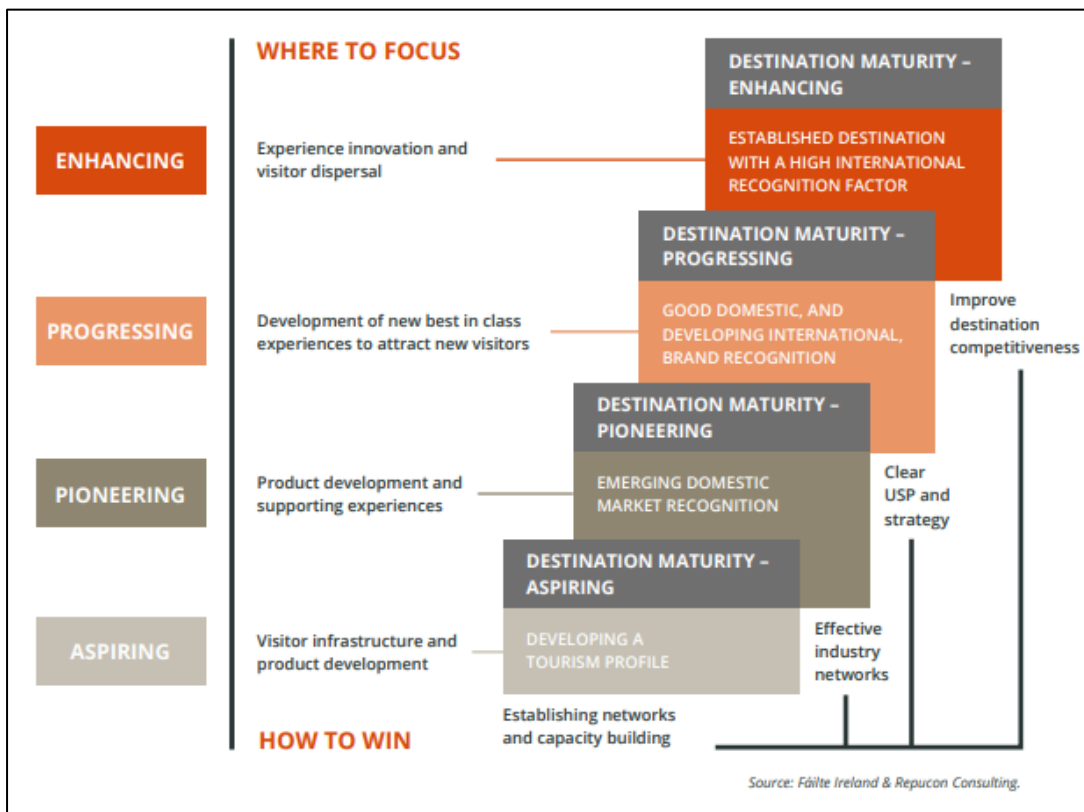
ENHANCING

PROGRESSING

PIONEERING

ASPIRING

WHERE TO FOCUS

Experience innovation and visitor dispersal

Development of new best in class experiences to attract new visitors

Product development and supporting experiences

Visitor infrastructure and product development

HOW TO WIN

DESTINATION MATURITY – ENHANCING

ESTABLISHED DESTINATION WITH A HIGH INTERNATIONAL RECOGNITION FACTOR

DESTINATION MATURITY – PROGRESSING

GOOD DOMESTIC, AND DEVELOPING INTERNATIONAL, BRAND RECOGNITION

DESTINATION MATURITY – PIONEERING

EMERGING DOMESTIC MARKET RECOGNITION

DESTINATION MATURITY – ASPIRING

DEVELOPING A TOURISM PROFILE

Improve destination competitiveness

Clear USP and strategy

Effective industry networks

Establishing networks and capacity building

Source: Fáilte Ireland & Repucon Consulting.